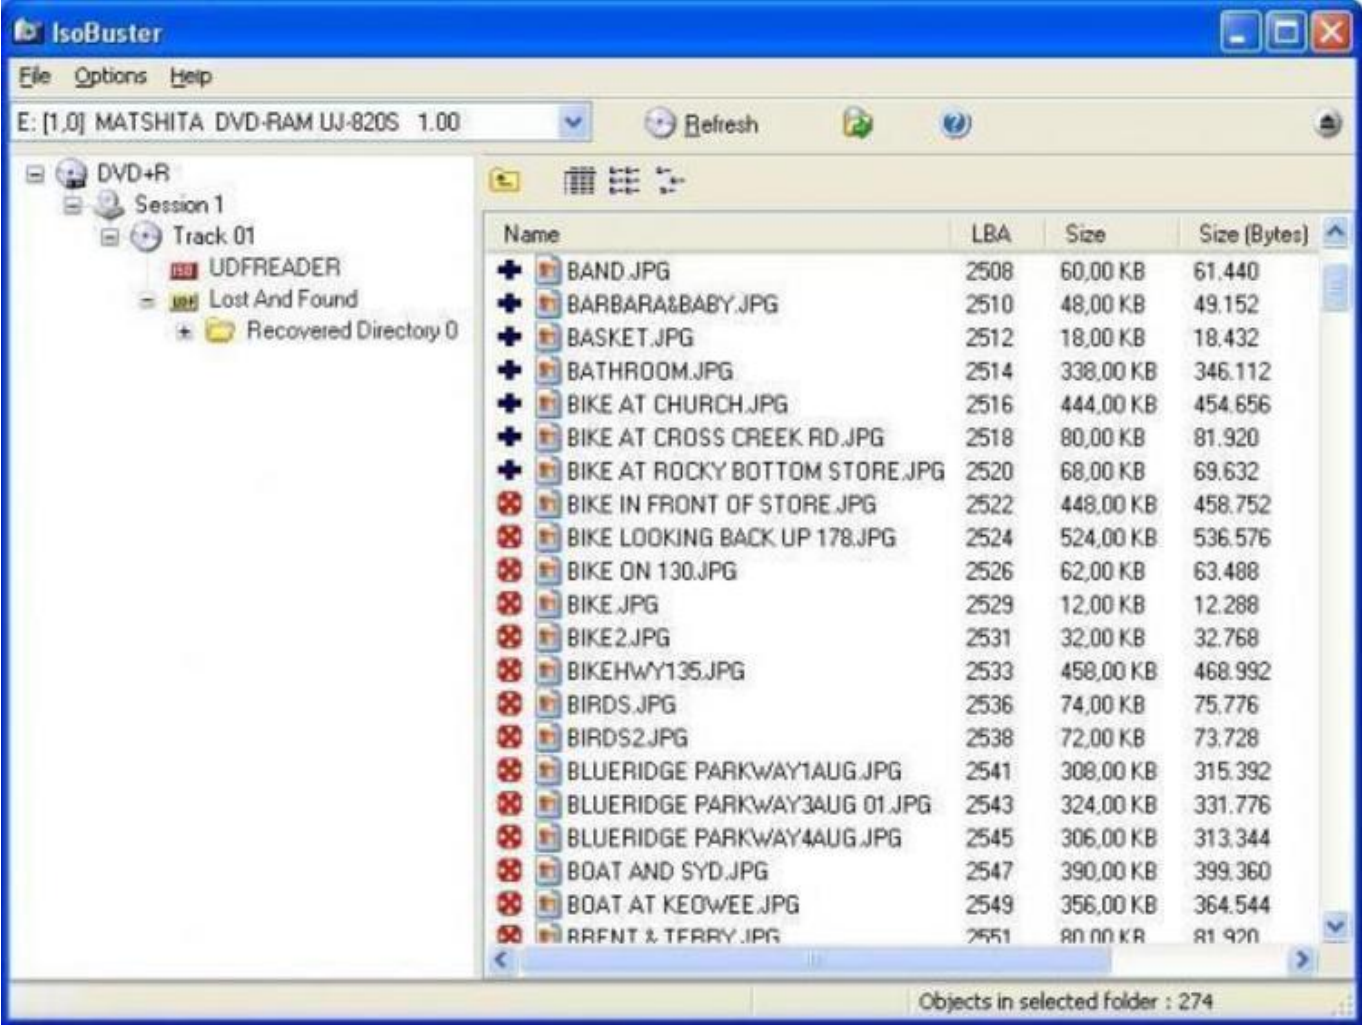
IsoBuster

File Options Help

E: [1,0] MATSHITA DVD-RAM UJ-820S 1.00

Refresh

DVD+R
Session 1
Track 01
UDFREADER
Lost And Found
Recovered Directory 0

| Name | LBA | Size | Size (Bytes) |
|---|---|---|---|
| BAND.JPG | 2508 | 60,00 KB | 61.440 |
| BARBARA&BABY.JPG | 2510 | 48,00 KB | 49.152 |
| BASKET.JPG | 2512 | 18,00 KB | 18.432 |
| BATHROOM.JPG | 2514 | 338,00 KB | 346.112 |
| BIKE AT CHURCH.JPG | 2516 | 444,00 KB | 454.656 |
| BIKE AT CROSS CREEK RD.JPG | 2518 | 80,00 KB | 81.920 |
| BIKE AT ROCKY BOTTOM STORE.JPG | 2520 | 68,00 KB | 69.632 |
| BIKE IN FRONT OF STORE.JPG | 2522 | 448,00 KB | 458.752 |
| BIKE LOOKING BACK UP 178.JPG | 2524 | 524,00 KB | 536.576 |
| BIKE ON 130.JPG | 2526 | 62,00 KB | 63.488 |
| BIKE.JPG | 2529 | 12,00 KB | 12.288 |
| BIKE2.JPG | 2531 | 32,00 KB | 32.768 |
| BIKEHWY135.JPG | 2533 | 458,00 KB | 468.992 |
| BIRDS.JPG | 2536 | 74,00 KB | 75.776 |
| BIRDS2.JPG | 2538 | 72,00 KB | 73.728 |
| BLUERIDGE PARKWAY1AUG.JPG | 2541 | 308,00 KB | 315.392 |
| BLUERIDGE PARKWAY3AUG 01.JPG | 2543 | 324,00 KB | 331.776 |
| BLUERIDGE PARKWAY4AUG.JPG | 2545 | 306,00 KB | 313.344 |
| BOAT AND SYD.JPG | 2547 | 390,00 KB | 399.360 |
| BOAT AT KEOWEE.JPG | 2549 | 356,00 KB | 364.544 |
| BRENT & TERRY.JPG | 2551 | 80,00 KB | 81.920 |

Objects in selected folder : 274